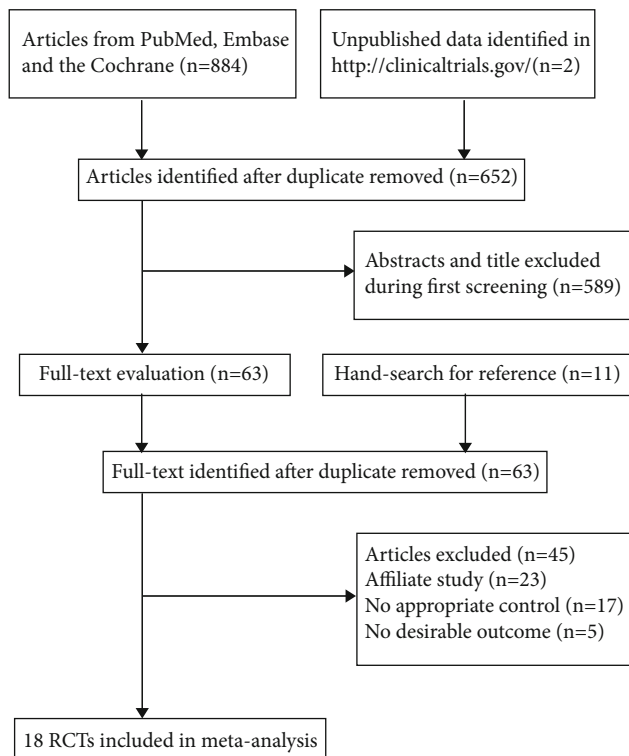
Articles from PubMed, Embase and the Cochrane (n=884)

Unpublished data identified in http://clinicaltrials.gov/(n=2)

Articles identified after duplicate removed (n=652)

Abstracts and title excluded during first screening (n=589)

Full-text evaluation (n=63)

Hand-search for reference (n=11)

Full-text identified after duplicate removed (n=63)

Articles excluded (n=45)
Affiliate study (n=23)
No appropriate control (n=17)
No desirable outcome (n=5)

18 RCTs included in meta-analysis